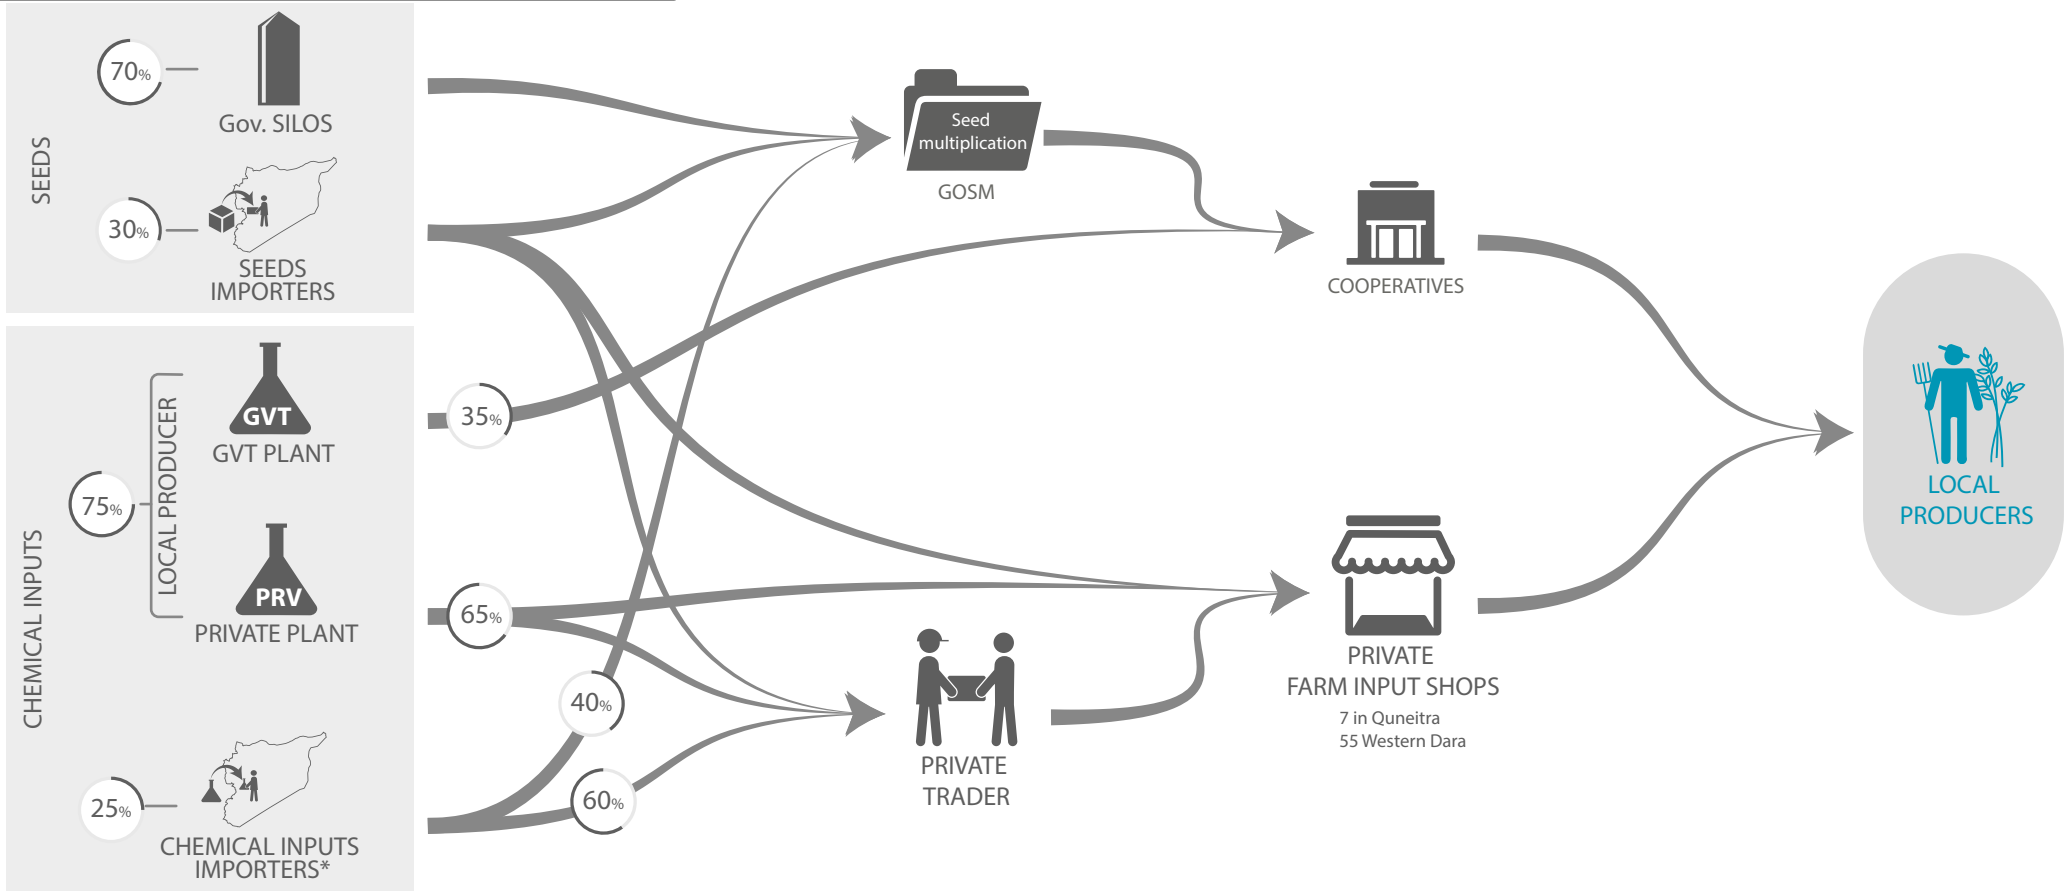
SEEDS

70%

Gov. SILOS

30%

SEEDS IMPORTERS

CHEMICAL INPUTS

75%

LOCAL PRODUCER

GVT

GVT PLANT

PRV

PRIVATE PLANT

25%

CHEMICAL INPUTS IMPORTERS*

35%

65%

40%

60%

Seed multiplication

GOSM

PRIVATE TRADER

COOPERATIVES

PRIVATE FARM INPUT SHOPS

7 in Quneitra
55 Western Dara

LOCAL PRODUCERS